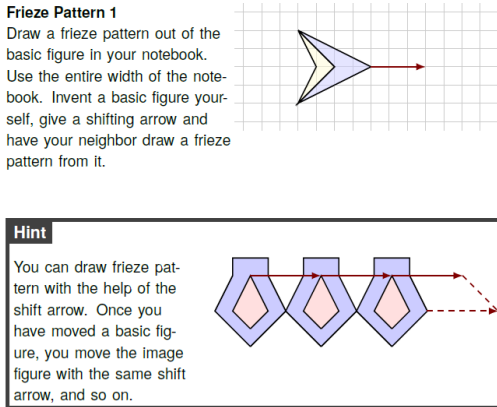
**Frieze Pattern 1**
Draw a frieze pattern out of the basic figure in your notebook. Use the entire width of the notebook. Invent a basic figure yourself, give a shifting arrow and have your neighbor draw a frieze pattern from it.

**Hint**
You can draw frieze pattern with the help of the shift arrow. Once you have moved a basic figure, you move the image figure with the same shift arrow, and so on.